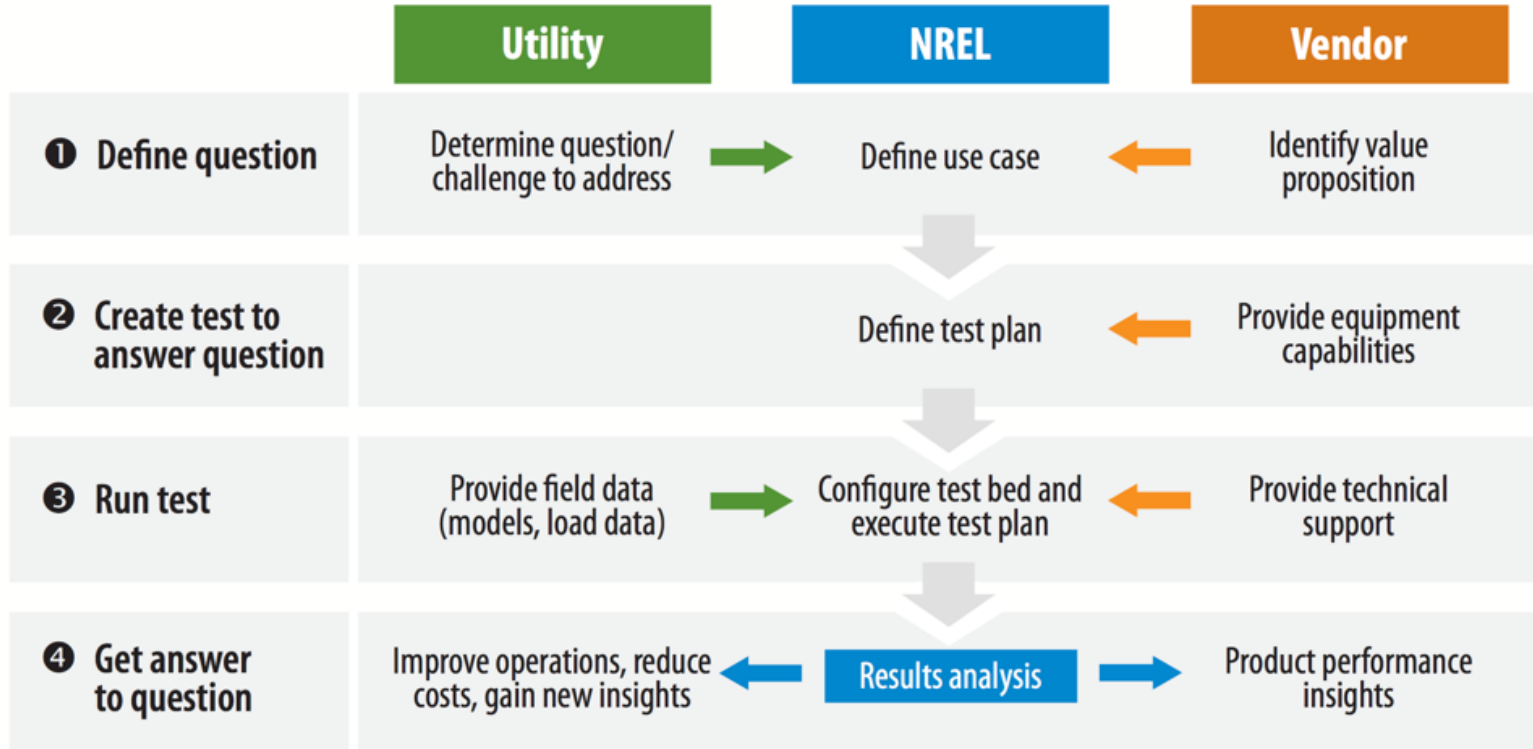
| | Utility | NREL | Vendor |
|---|---|---|---|
| ❶ Define question | Determine question/ challenge to address | Define use case | Identify value proposition |
| ❷ Create test to answer question | | Define test plan | Provide equipment capabilities |
| ❸ Run test | Provide field data (models, load data) | Configure test bed and execute test plan | Provide technical support |
| ❹ Get answer to question | Improve operations, reduce costs, gain new insights | Results analysis | Product performance insights |